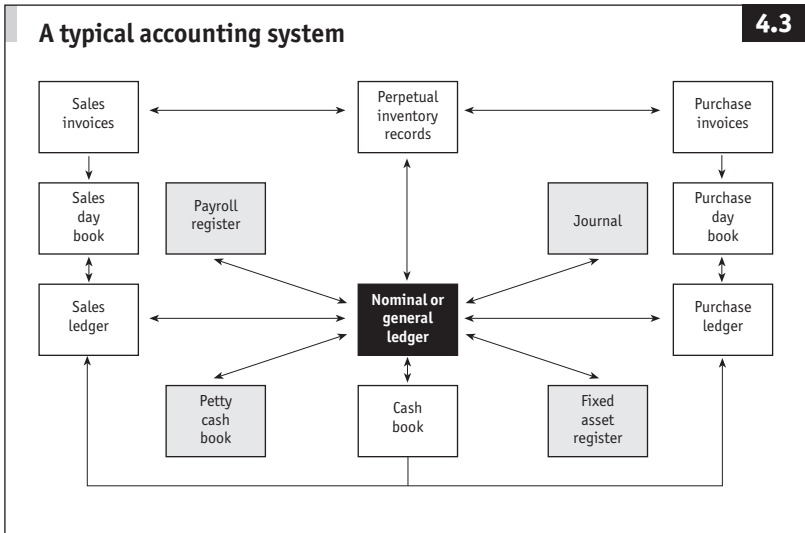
A typical accounting system

4.3

Sales invoices

Perpetual inventory records

Purchase invoices

Sales day book

Payroll register

Journal

Purchase day book

Sales ledger

Nominal or general ledger

Purchase ledger

Petty cash book

Cash book

Fixed asset register